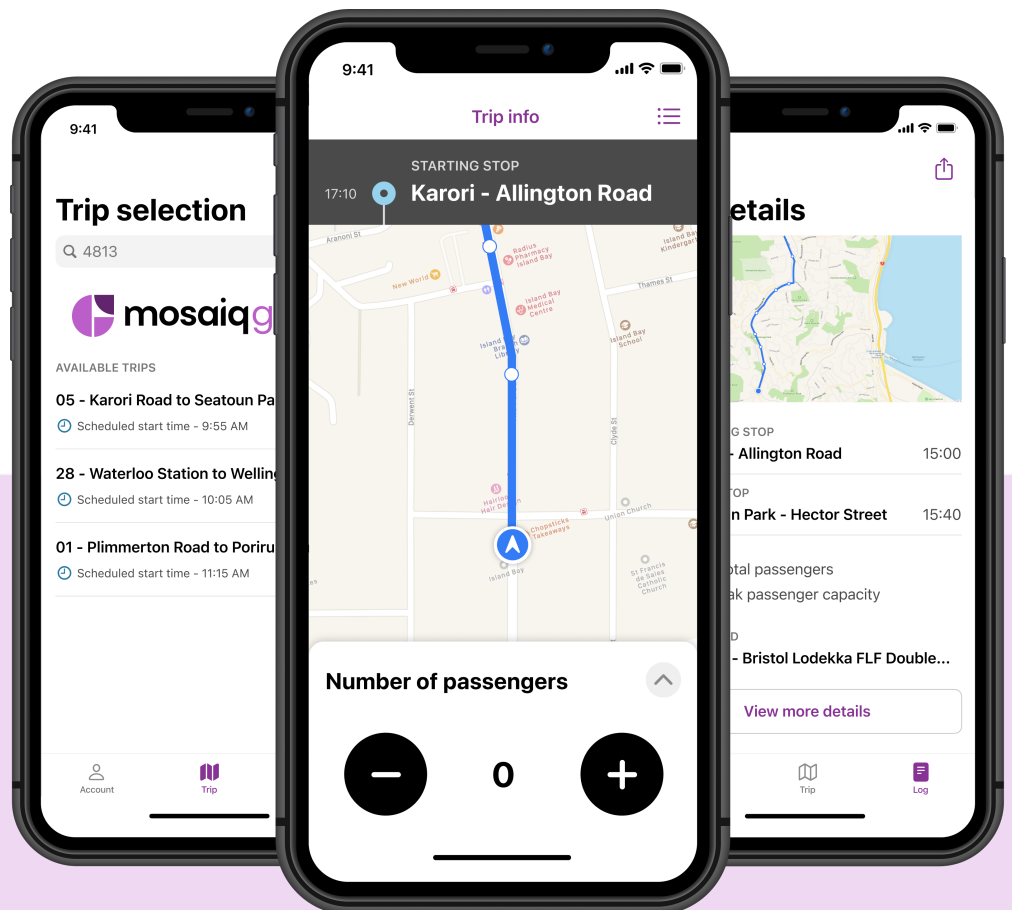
9:41

Trip selection

4813

mosaiqg

AVAILABLE TRIPS

05 - Karori Road to Seatoun Pa

Scheduled start time - 9:55 AM

28 - Waterloo Station to Wellin

Scheduled start time - 10:05 AM

01 - Plimmerton Road to Poriru

Scheduled start time - 11:15 AM

Account

Trip

9:41

Trip info

STARTING STOP

17:10

Karori - Allington Road

Aranoui St

New World

Radius Pharmacy Island Bay

Island Bay Medical Centre

Island Bay Library

Thames St

Island Bay Kindergarten

Island Bay School

Derwent St

Clyde St

Hairloom Hair Design

Chopsticks Takeaways

Union Church

St Francis de Sales Catholic Church

Island Bay

Number of passengers

0

etails

G STOP

- Allington Road

15:00

TOP

n Park - Hector Street

15:40

otal passengers

ak passenger capacity

D

- Bristol Lodekka FLF Double...

View more details

Trip

Log